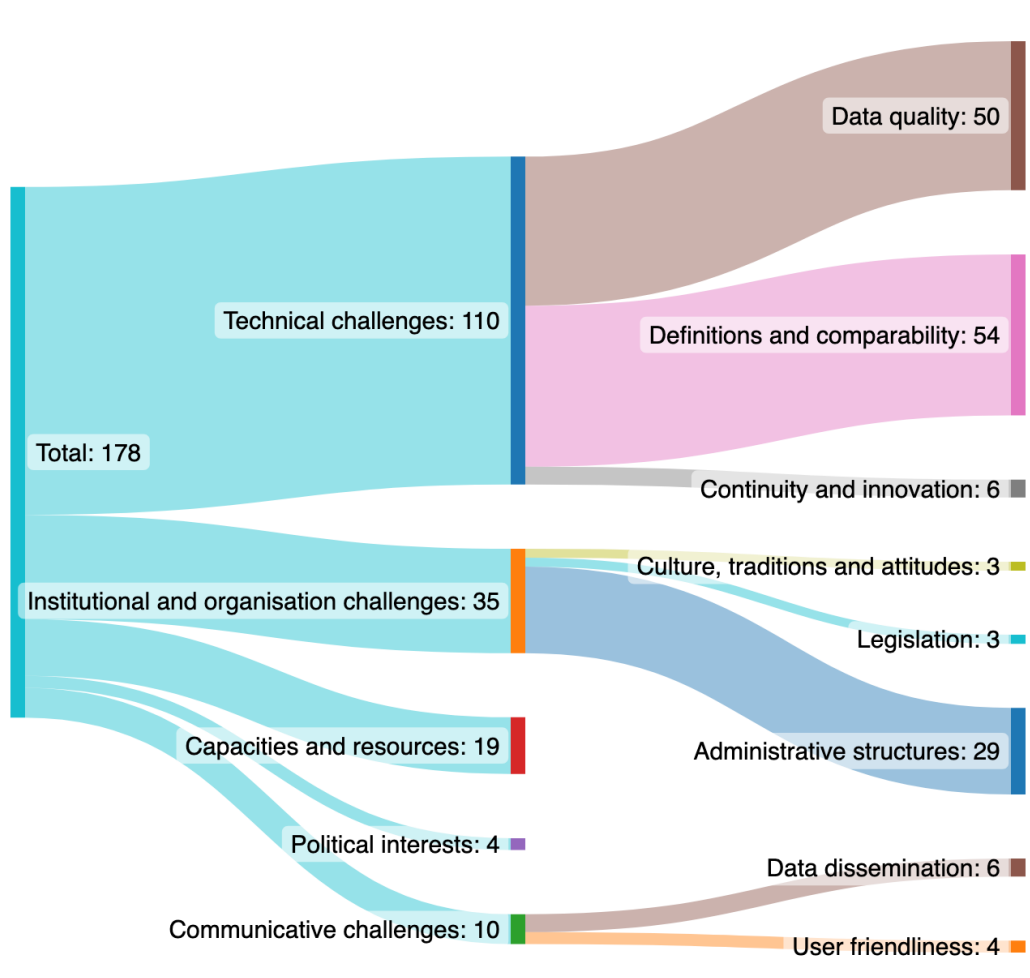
Total: 178

Technical challenges: 110

Institutional and organisation challenges: 35

Capacities and resources: 19

Political interests: 4

Communicative challenges: 10

Data quality: 50

Definitions and comparability: 54

Continuity and innovation: 6

Culture, traditions and attitudes: 3

Legislation: 3

Administrative structures: 29

Data dissemination: 6

User friendliness: 4